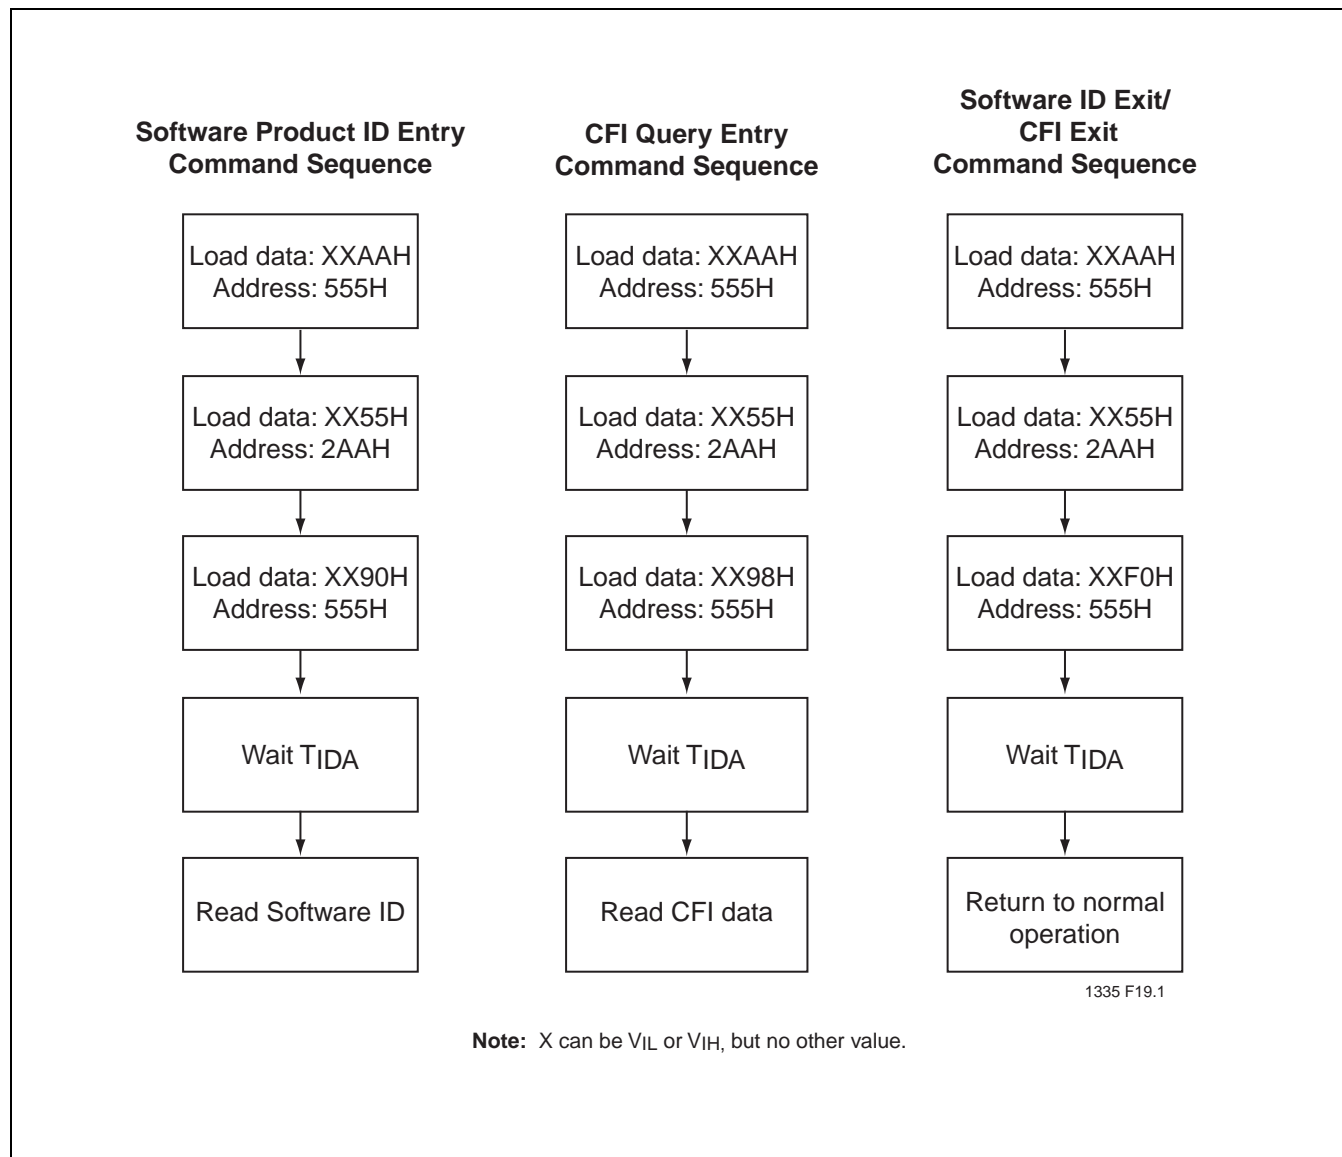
Software Product ID Entry Command Sequence

Load data: XXAAH Address: 555H

Load data: XX55H Address: 2AAH

Load data: XX90H Address: 555H

Wait $T_{IDA}$

Read Software ID

CFI Query Entry Command Sequence

Load data: XXAAH Address: 555H

Load data: XX55H Address: 2AAH

Load data: XX98H Address: 555H

Wait $T_{IDA}$

Read CFI data

Software ID Exit/ CFI Exit Command Sequence

Load data: XXAAH Address: 555H

Load data: XX55H Address: 2AAH

Load data: XXF0H Address: 555H

Wait $T_{IDA}$

Return to normal operation

1335 F19.1

**Note:** X can be $V_{IL}$ or $V_{IH}$, but no other value.